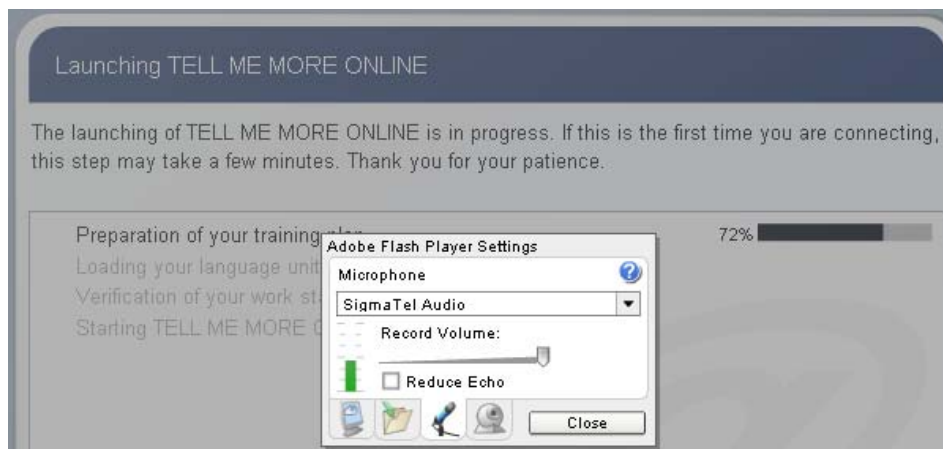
Launching TELL ME MORE ONLINE

The launching of TELL ME MORE ONLINE is in progress. If this is the first time you are connecting, this step may take a few minutes. Thank you for your patience.

Preparation of your training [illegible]
Loading your language unit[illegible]
Verification of your work st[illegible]
Starting TELL ME MORE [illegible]

72%

Adobe Flash Player Settings
Microphone
SigmaTel Audio
Record Volume:
Reduce Echo
Close